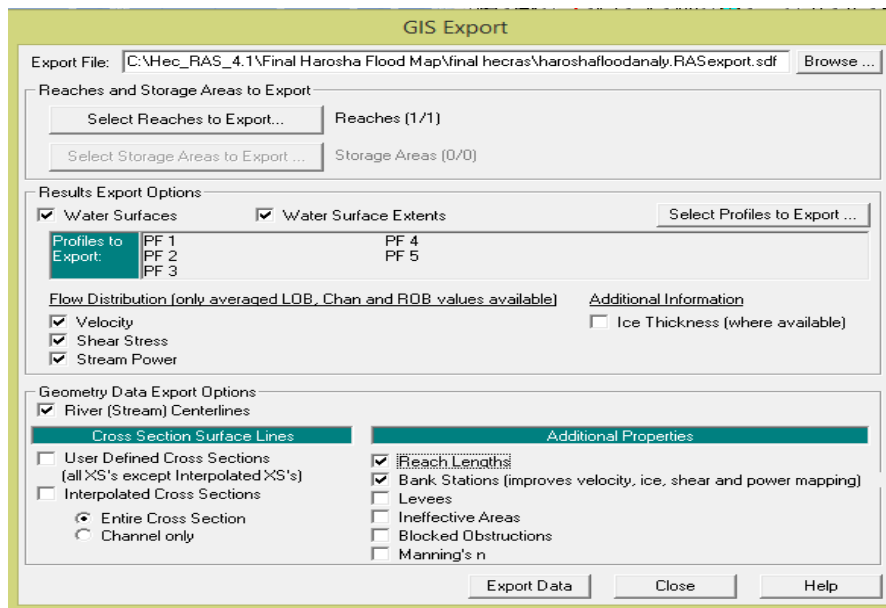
GIS Export

Export File: C:\Hec_RAS_4.1\Final Harosha Flood Map\final hecras\haroshafloodanaly.RASexport.sdf Browse ...

Reaches and Storage Areas to Export

Select Reaches to Export... Reaches (1/1)

Select Storage Areas to Export ... Storage Areas (0/0)

Results Export Options

☑ Water Surfaces ☑ Water Surface Extents Select Profiles to Export ...

Profiles to Export: PF 1 PF 2 PF 3 PF 4 PF 5

Flow Distribution (only averaged LOB, Chan and ROB values available)

☑ Velocity
☑ Shear Stress
☑ Stream Power

Additional Information

☐ Ice Thickness (where available)

Geometry Data Export Options

☑ River (Stream) Centerlines

Cross Section Surface Lines

☐ User Defined Cross Sections (all XS's except Interpolated XS's)
☐ Interpolated Cross Sections
◉ Entire Cross Section
○ Channel only

Additional Properties

☑ Reach Lengths
☑ Bank Stations (improves velocity, ice, shear and power mapping)
☐ Levees
☐ Ineffective Areas
☐ Blocked Obstructions
☐ Manning's n

Export Data Close Help